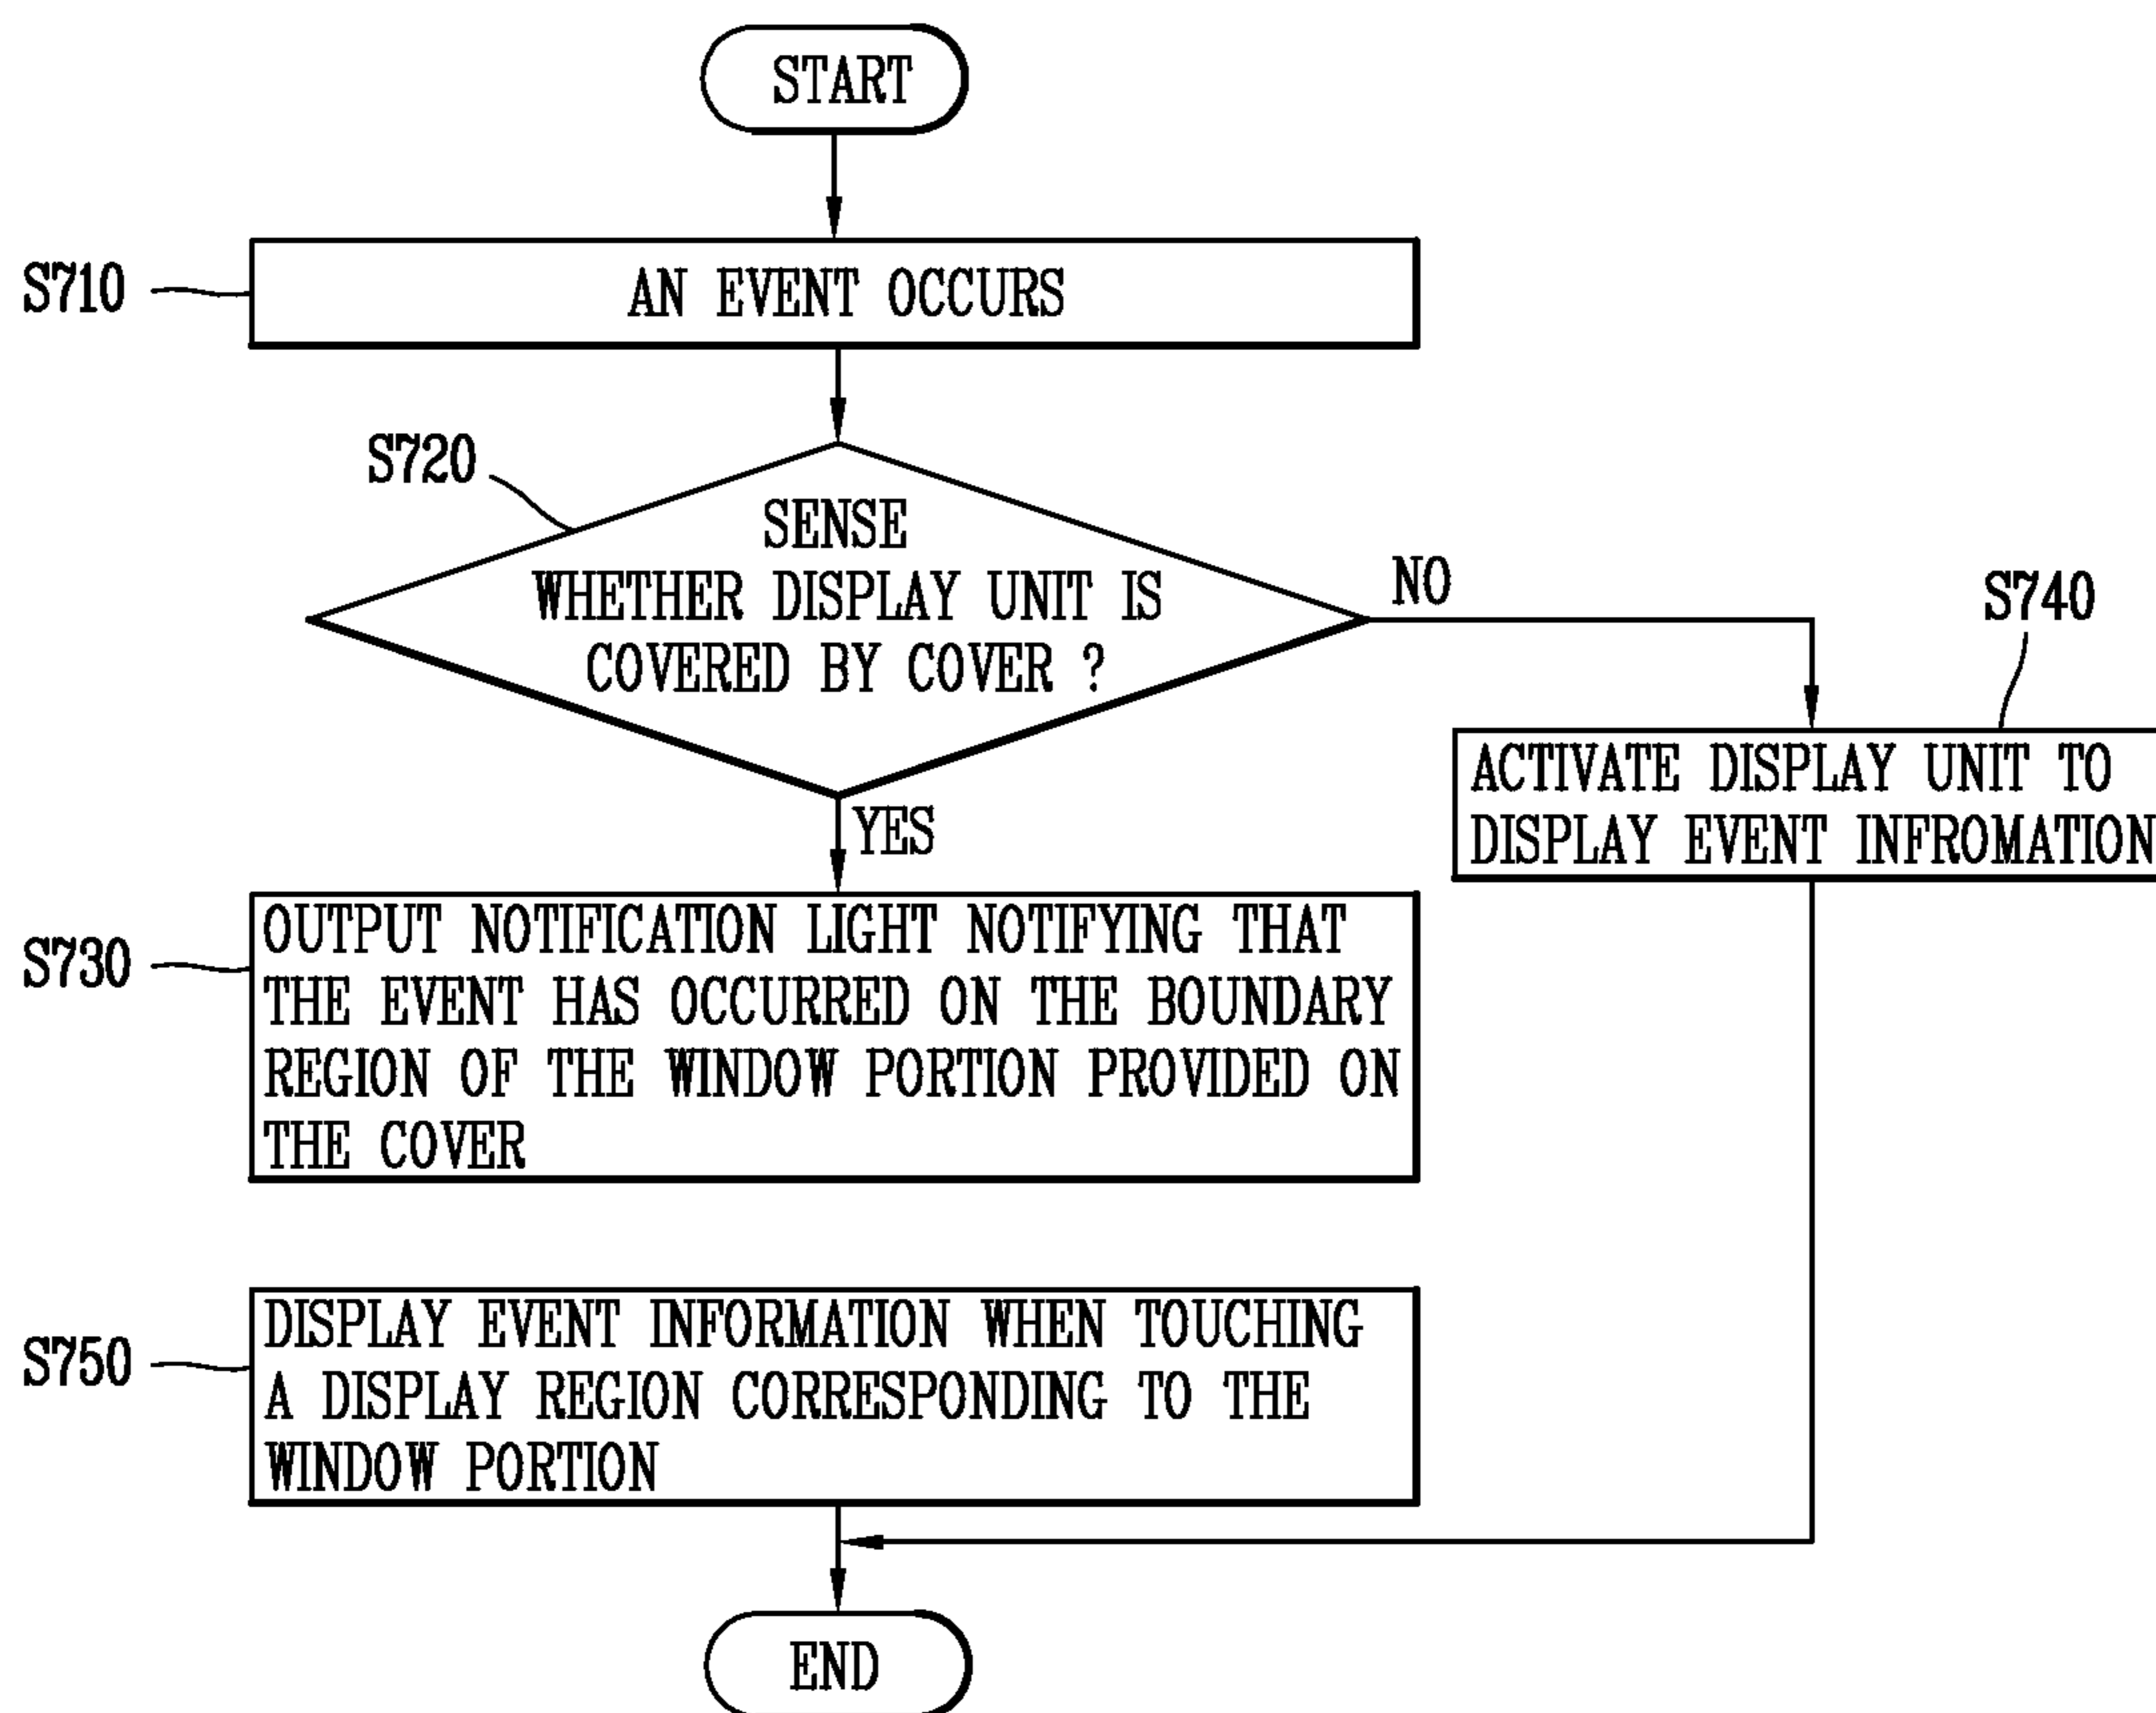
START

S710

AN EVENT OCCURS

S720

SENSE WHETHER DISPLAY UNIT IS COVERED BY COVER ?

NO

S740

ACTIVATE DISPLAY UNIT TO DISPLAY EVENT INFROMATION

YES

S730

OUTPUT NOTIFICATION LIGHT NOTIFYING THAT THE EVENT HAS OCCURRED ON THE BOUNDARY REGION OF THE WINDOW PORTION PROVIDED ON THE COVER

S750

DISPLAY EVENT INFORMATION WHEN TOUCHING A DISPLAY REGION CORRESPONDING TO THE WINDOW PORTION

END